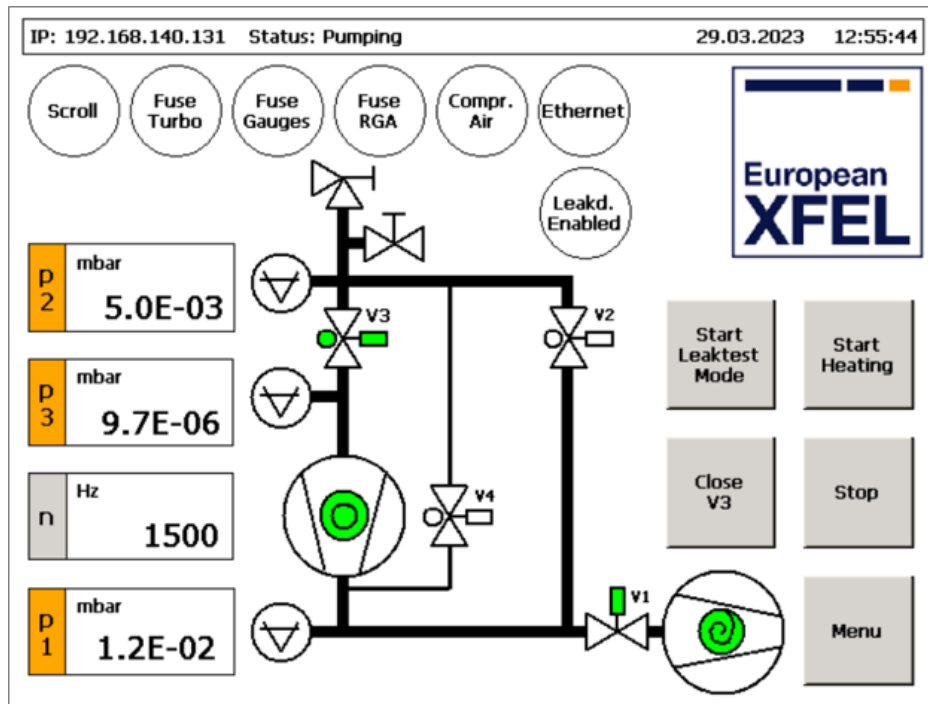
IP: 192.168.140.131 Status: Pumping 29.03.2023 12:55:44

Scroll
Fuse Turbo
Fuse Gauges
Fuse RGA
Compr. Air
Ethernet

Leakd. Enabled

European XFEL

p2 mbar 5.0E-03

p3 mbar 9.7E-06

n Hz 1500

p1 mbar 1.2E-02

V3
V2
V4
V1

Start Leaktest Mode
Start Heating
Close V3
Stop
Menu